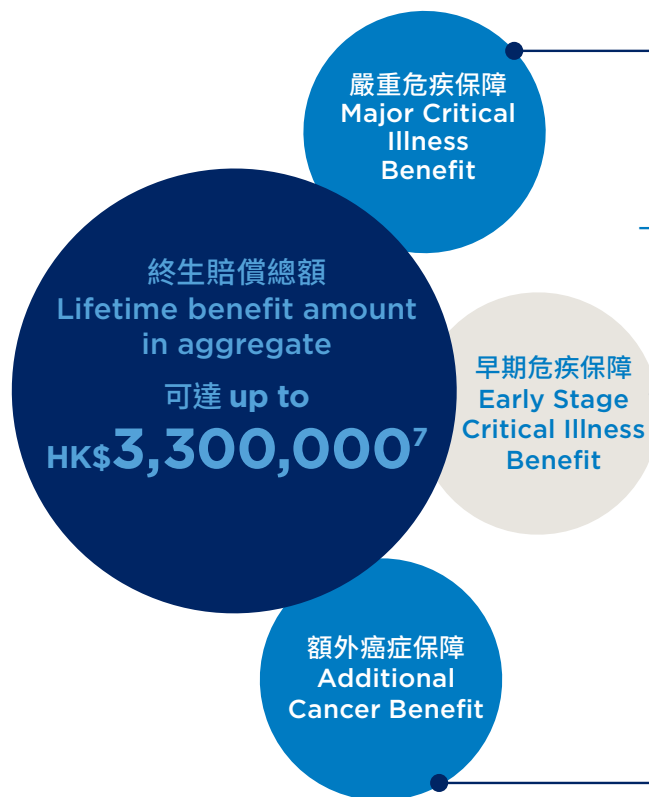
嚴重危疾保障
Major Critical Illness Benefit

終生賠償總額
Lifetime benefit amount in aggregate
可達 up to
HK$3,300,000$^7$

早期危疾保障
Early Stage Critical Illness Benefit

額外癌症保障
Additional Cancer Benefit